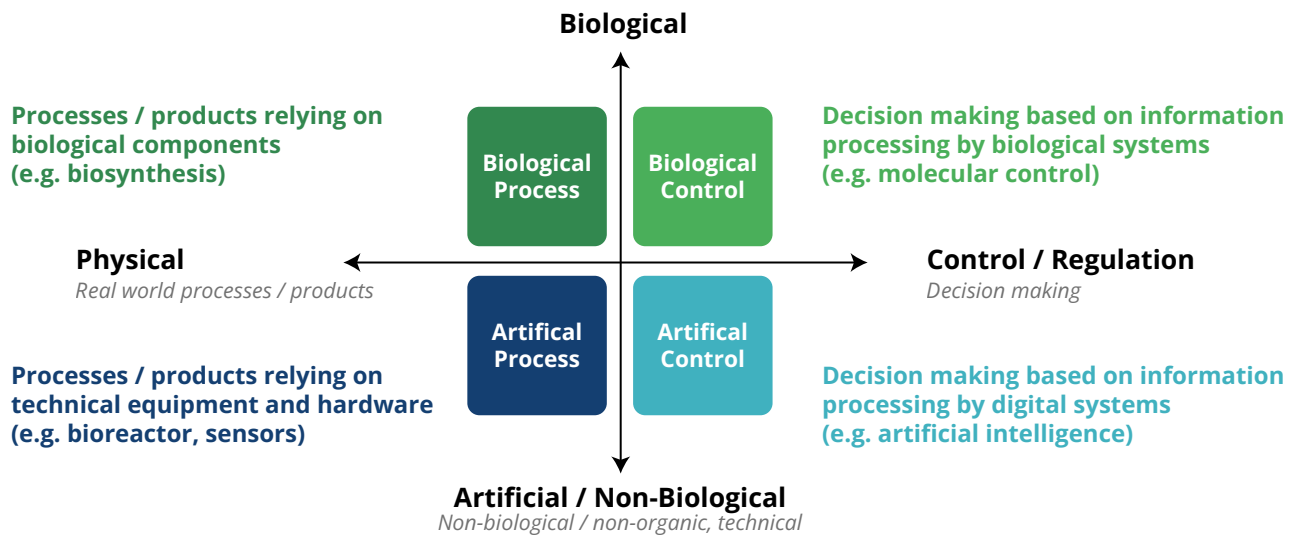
Biological

Processes / products relying on biological components (e.g. biosynthesis)

Biological Process

Biological Control

Decision making based on information processing by biological systems (e.g. molecular control)

Physical
Real world processes / products

Control / Regulation
Decision making

Artifical Process

Artifical Control

Processes / products relying on technical equipment and hardware (e.g. bioreactor, sensors)

Decision making based on information processing by digital systems (e.g. artificial intelligence)

Artificial / Non-Biological
Non-biological / non-organic, technical